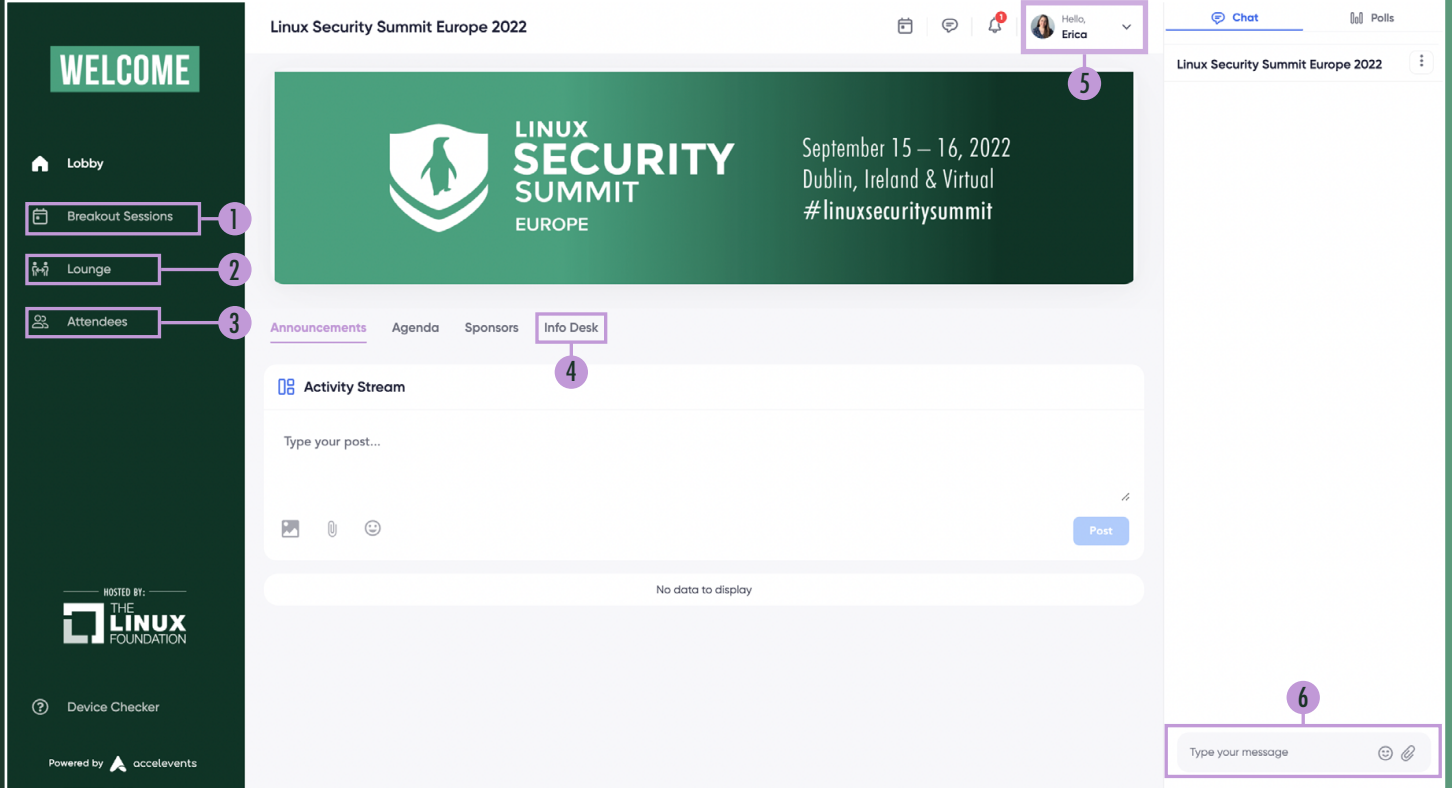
WELCOME

Lobby

Breakout Sessions 1

Lounge 2

Attendees 3

HOSTED BY:
THE LINUX FOUNDATION

Device Checker

Powered by accelevents

Linux Security Summit Europe 2022

1

Hello, Erica

5

LINUX SECURITY SUMMIT EUROPE

September 15 – 16, 2022
Dublin, Ireland & Virtual
#linuxsecuritysummit

Announcements Agenda Sponsors Info Desk

4

Activity Stream

Type your post...

Post

No data to display

Chat Polls

Linux Security Summit Europe 2022

6

Type your message